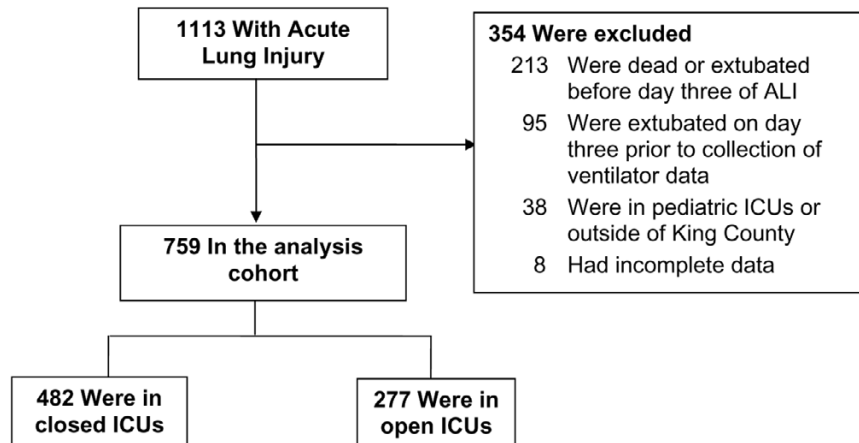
1113 With Acute Lung Injury

354 Were excluded
213 Were dead or extubated before day three of ALI
95 Were extubated on day three prior to collection of ventilator data
38 Were in pediatric ICUs or outside of King County
8 Had incomplete data

759 In the analysis cohort

482 Were in closed ICUs

277 Were in open ICUs